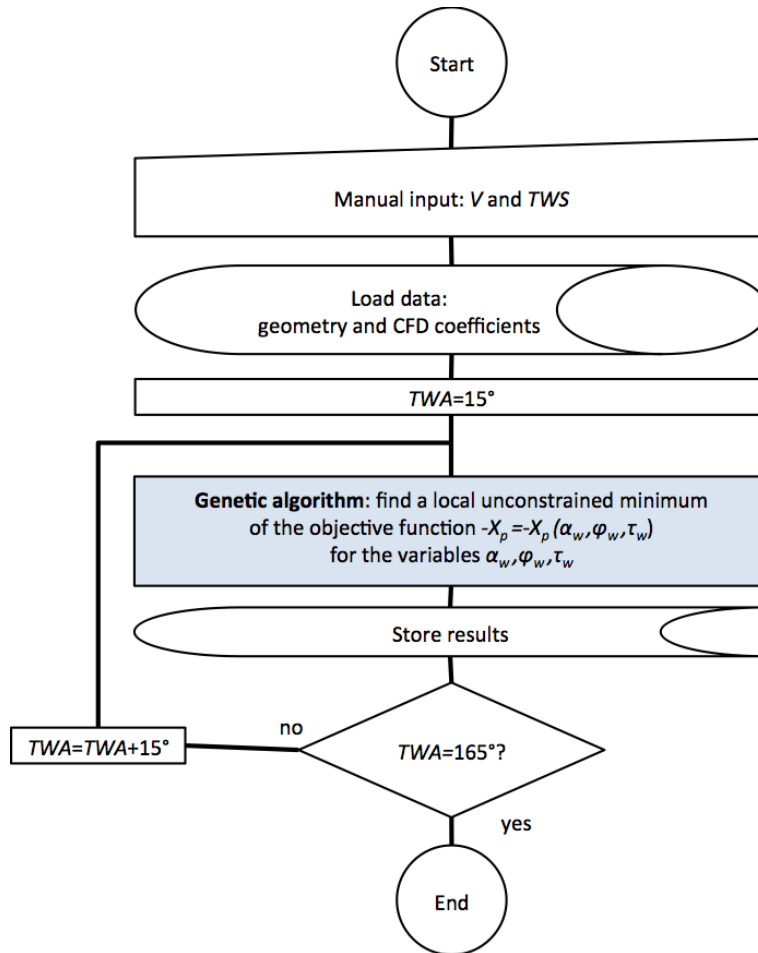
Start

Manual input: $V$ and $TWS$

Load data:
geometry and CFD coefficients

$TWA$=15°

**Genetic algorithm**: find a local unconstrained minimum of the objective function $-X_p=-X_p(\alpha_w,\varphi_w,\tau_w)$ for the variables $\alpha_w,\varphi_w,\tau_w$

Store results

$TWA$=$TWA$+15°

no

$TWA$=165°?

yes

End